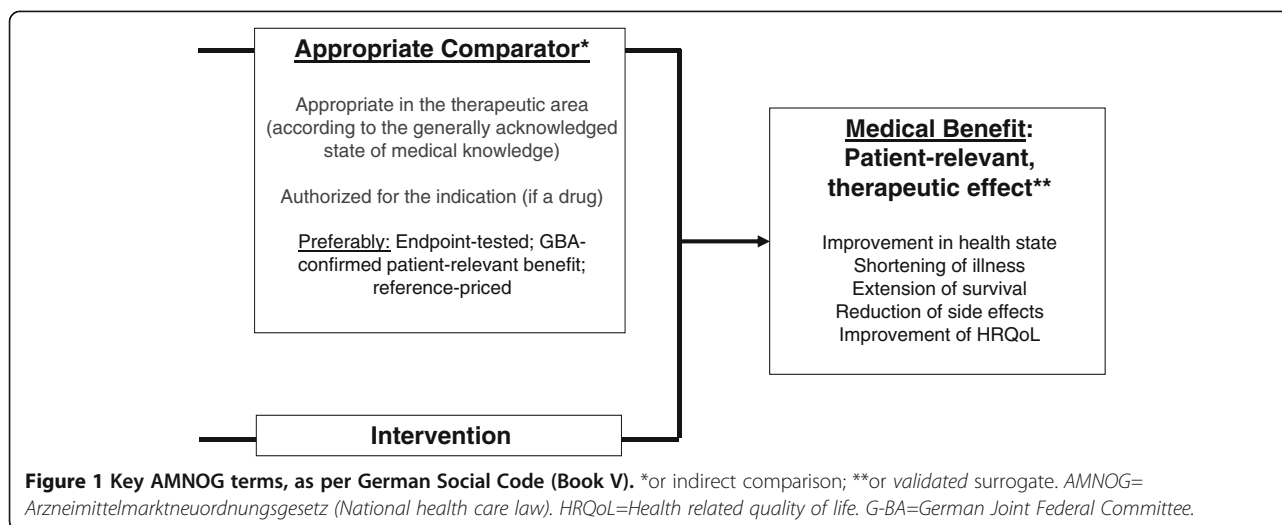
Appropriate Comparator*

Appropriate in the therapeutic area (according to the generally acknowledged state of medical knowledge)

Authorized for the indication (if a drug)

Preferably: Endpoint-tested; GBA-confirmed patient-relevant benefit; reference-priced

Intervention

Medical Benefit: Patient-relevant, therapeutic effect**

Improvement in health state
Shortening of illness
Extension of survival
Reduction of side effects
Improvement of HRQoL

Figure 1 Key AMNOG terms, as per German Social Code (Book V). *or indirect comparison; **or validated surrogate. AMNOG= Arzneimittelmarktneuordnungsgesetz (National health care law). HRQoL=Health related quality of life. G-BA=German Joint Federal Committee.